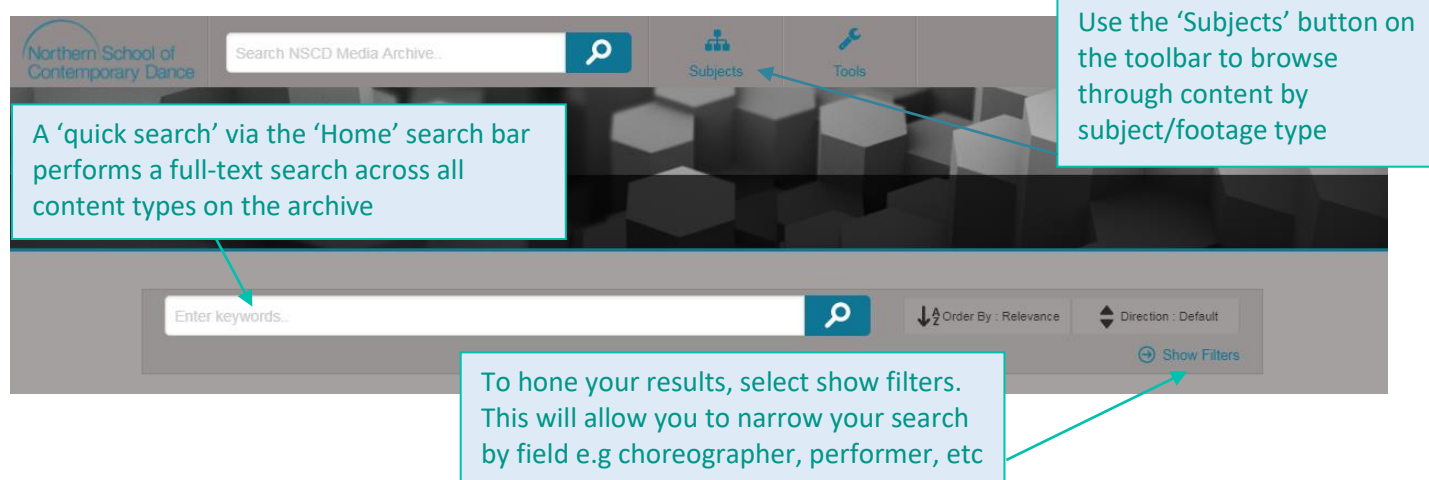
Northern School of Contemporary Dance

Search NSCD Media Archive..

Subjects

Tools

Use the 'Subjects' button on the toolbar to browse through content by subject/footage type

A 'quick search' via the 'Home' search bar performs a full-text search across all content types on the archive

Enter keywords..

Order By : Relevance

Direction : Default

Show Filters

To hone your results, select show filters. This will allow you to narrow your search by field e.g choreographer, performer, etc